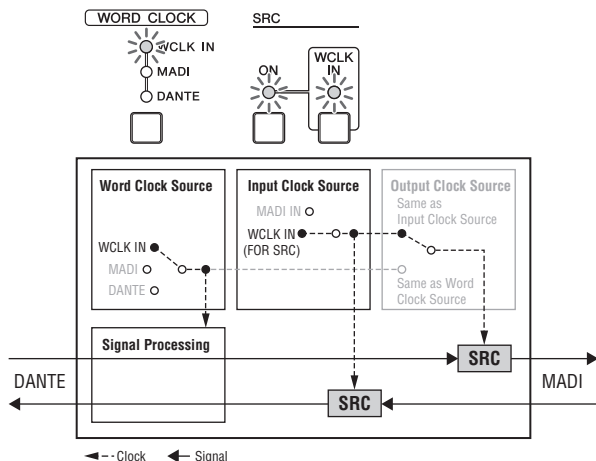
WORD CLOCK
WCLK IN
MADI
DANTE

SRC
ON
WCLK IN

Word Clock Source
WCLK IN
MADI
DANTE

Input Clock Source
MADI IN
WCLK IN (FOR SRC)

Output Clock Source
Same as Input Clock Source
Same as Word Clock Source

Signal Processing

DANTE
MADI
SRC
SRC

Clock
Signal